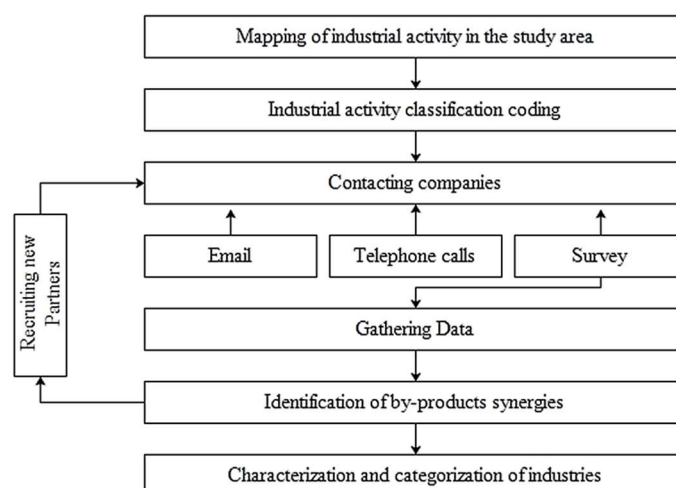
Mapping of industrial activity in the study area

Industrial activity classification coding

Contacting companies

Email

Telephone calls

Survey

Gathering Data

Identification of by-products synergies

Characterization and categorization of industries

Recruiting new Partners